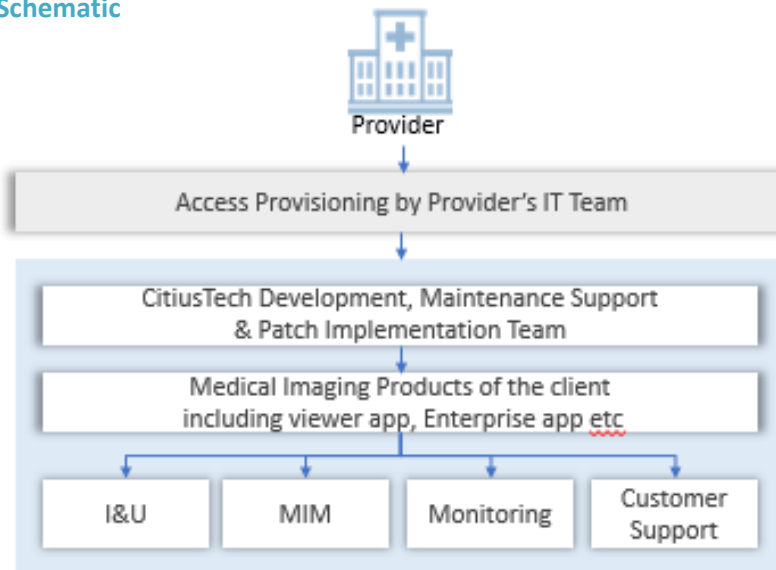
Schematic

Provider

Access Provisioning by Provider's IT Team

CitiusTech Development, Maintenance Support & Patch Implementation Team

Medical Imaging Products of the client including viewer app, Enterprise app etc

I&U

MIM

Monitoring

Customer Support